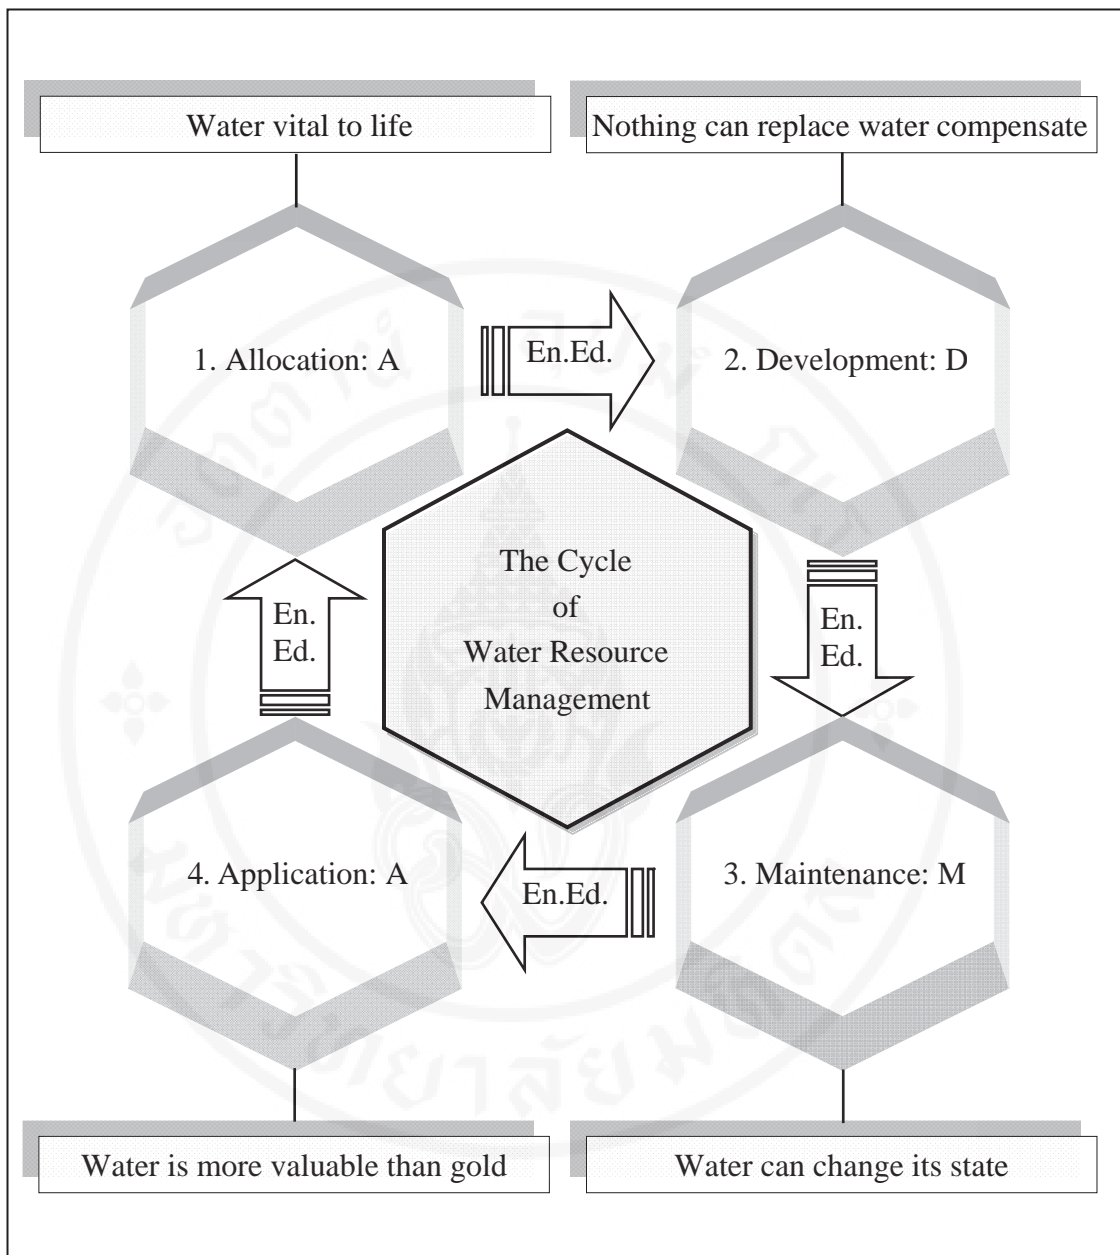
Water vital to life

Nothing can replace water compensate

1. Allocation: A

En.Ed.

2. Development: D

The Cycle of Water Resource Management

En. Ed.

En. Ed.

4. Application: A

En.Ed.

3. Maintenance: M

Water is more valuable than gold

Water can change its state